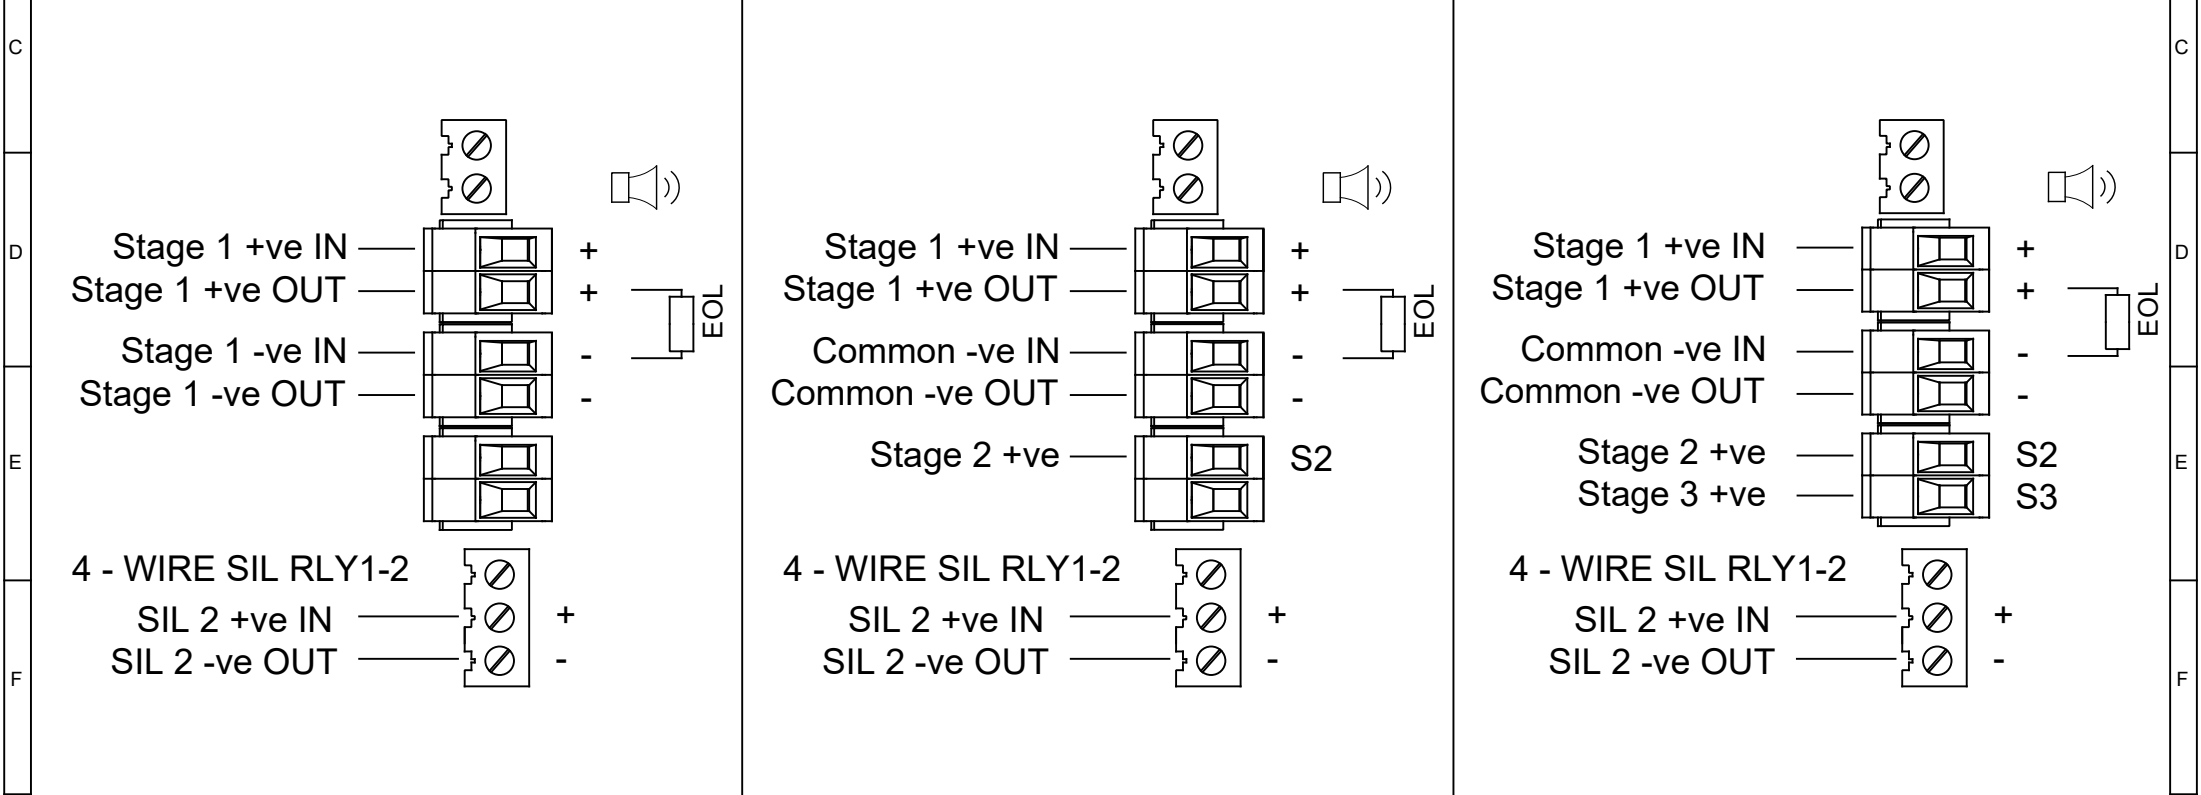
C
D
E
F

Stage 1 +ve IN +
Stage 1 +ve OUT +
EOL
Stage 1 -ve IN -
Stage 1 -ve OUT -

4 - WIRE SIL RLY1-2
SIL 2 +ve IN +
SIL 2 -ve OUT -

Stage 1 +ve IN +
Stage 1 +ve OUT +
EOL
Common -ve IN -
Common -ve OUT -
Stage 2 +ve S2

4 - WIRE SIL RLY1-2
SIL 2 +ve IN +
SIL 2 -ve OUT -

Stage 1 +ve IN +
Stage 1 +ve OUT +
EOL
Common -ve IN -
Common -ve OUT -
Stage 2 +ve S2
Stage 3 +ve S3

4 - WIRE SIL RLY1-2
SIL 2 +ve IN +
SIL 2 -ve OUT -

C
D
E
F